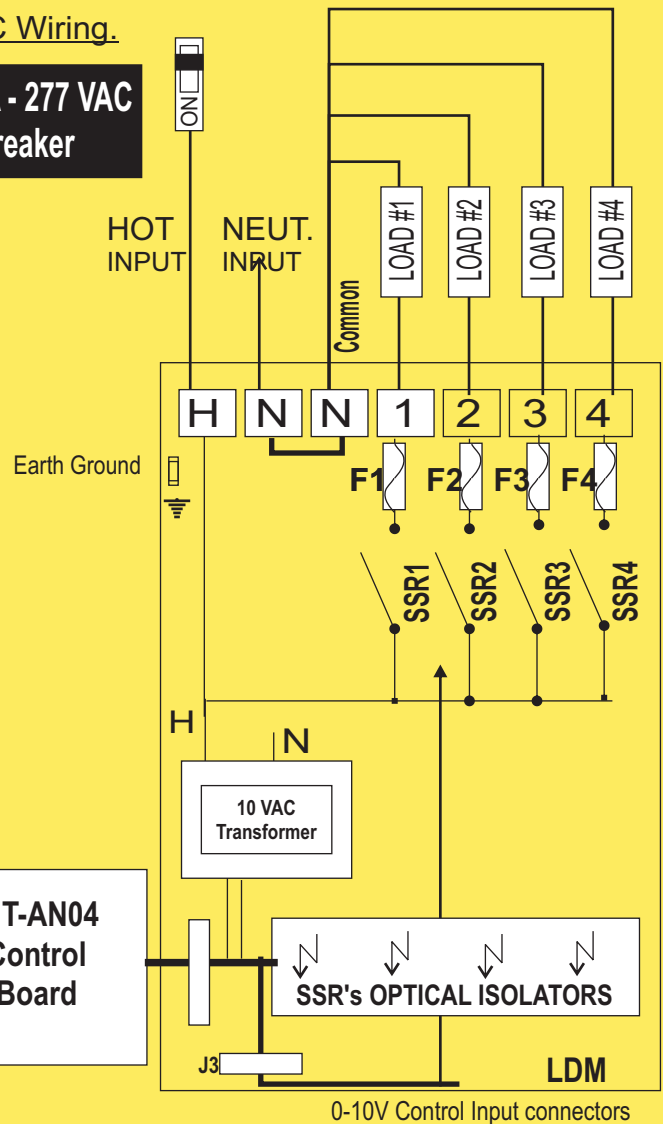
C Wiring.

- 277 VAC
reaker

ON

HOT INPUT

NEUT. INPUT

Common

LOAD #1

LOAD #2

LOAD #3

LOAD #4

H N N 1 2 3 4

Earth Ground

F1 F2 F3 F4

SSR1 SSR2 SSR3 SSR4

H

N

10 VAC Transformer

T-AN04
Control
Board

SSR's OPTICAL ISOLATORS

J3

LDM

0-10V Control Input connectors